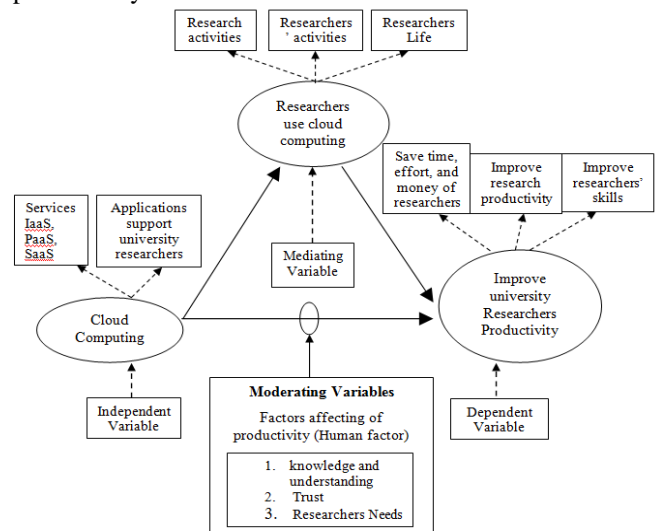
Research activities

Researchers ' activities

Researchers Life

Researchers use cloud computing

Save time, effort, and money of researchers

Improve research productivity

Improve researchers' skills

Services IaaS, PaaS, SaaS

Applications support university researchers

Mediating Variable

Cloud Computing

Improve university Researchers Productivity

Independent Variable

Moderating Variables

Factors affecting of productivity (Human factor)

1. knowledge and understanding
2. Trust
3. Researchers Needs

Dependent Variable